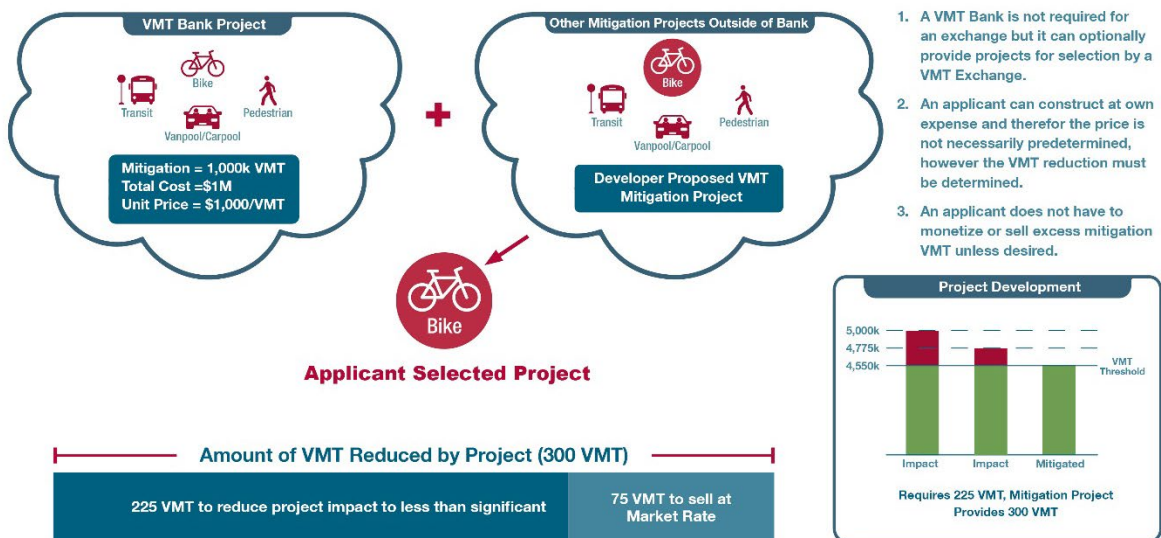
VMT Bank Project

Bike
Transit
Pedestrian
Vanpool/Carpool

Mitigation = 1,000k VMT
Total Cost =$1M
Unit Price = $1,000/VMT

+

Other Mitigation Projects Outside of Bank

Bike
Transit
Pedestrian
Vanpool/Carpool

Developer Proposed VMT Mitigation Project

1. A VMT Bank is not required for an exchange but it can optionally provide projects for selection by a VMT Exchange.

2. An applicant can construct at own expense and therefor the price is not necessarily predetermined, however the VMT reduction must be determined.

3. An applicant does not have to monetize or sell excess mitigation VMT unless desired.

Bike

Applicant Selected Project

Project Development

5,000k
4,775k
4,550k
VMT Threshold
Impact
Impact
Mitigated

Requires 225 VMT, Mitigation Project Provides 300 VMT

Amount of VMT Reduced by Project (300 VMT)

| 225 VMT to reduce project impact to less than significant | 75 VMT to sell at Market Rate |
|---|---|